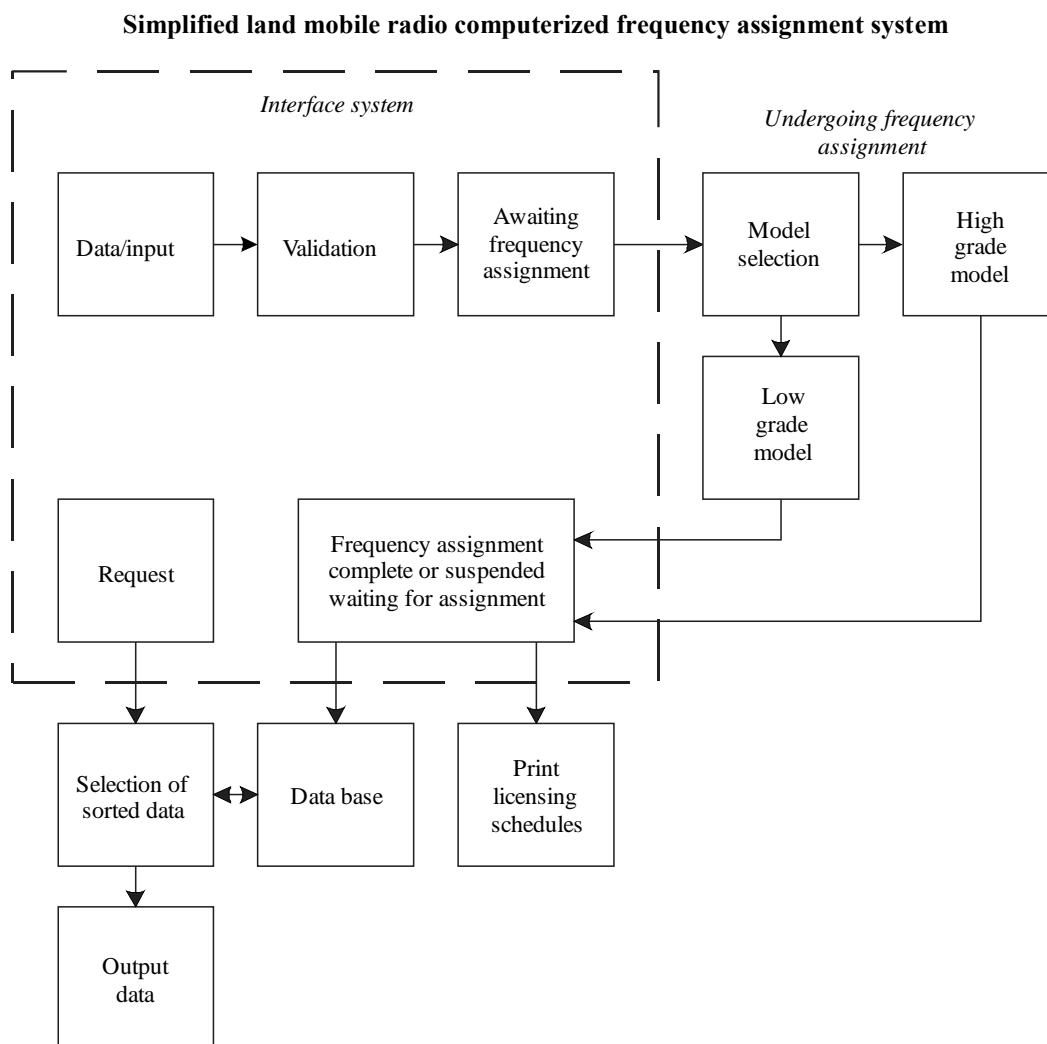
**Simplified land mobile radio computerized frequency assignment system**

*Interface system*

*Undergoing frequency assignment*

Data/input

Validation

Awaiting frequency assignment

Model selection

High grade model

Low grade model

Request

Frequency assignment complete or suspended waiting for assignment

Selection of sorted data

Data base

Print licensing schedules

Output data